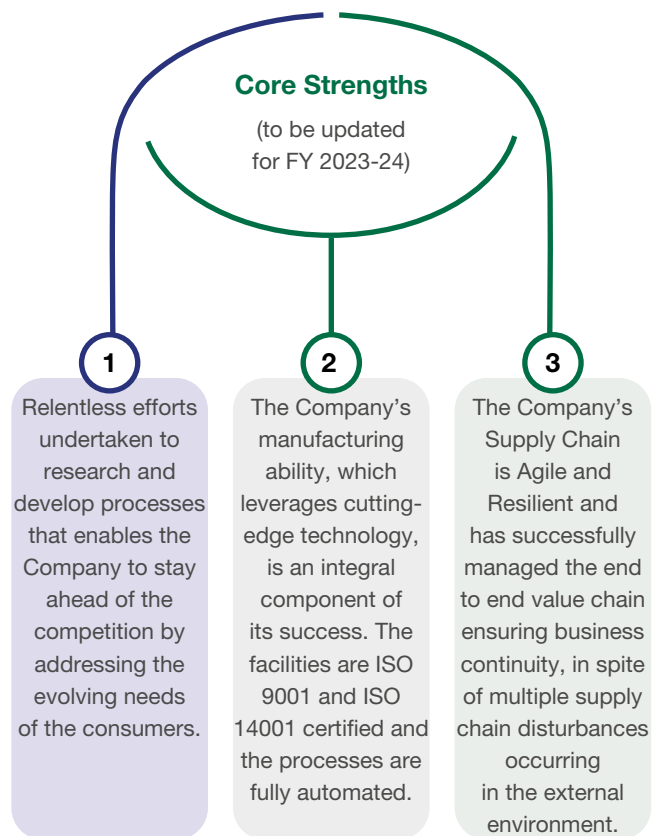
Core Strengths

(to be updated for FY 2023-24)

1

Relentless efforts undertaken to research and develop processes that enables the Company to stay ahead of the competition by addressing the evolving needs of the consumers.

2

The Company's manufacturing ability, which leverages cutting-edge technology, is an integral component of its success. The facilities are ISO 9001 and ISO 14001 certified and the processes are fully automated.

3

The Company's Supply Chain is Agile and Resilient and has successfully managed the end to end value chain ensuring business continuity, in spite of multiple supply chain disturbances occurring in the external environment.